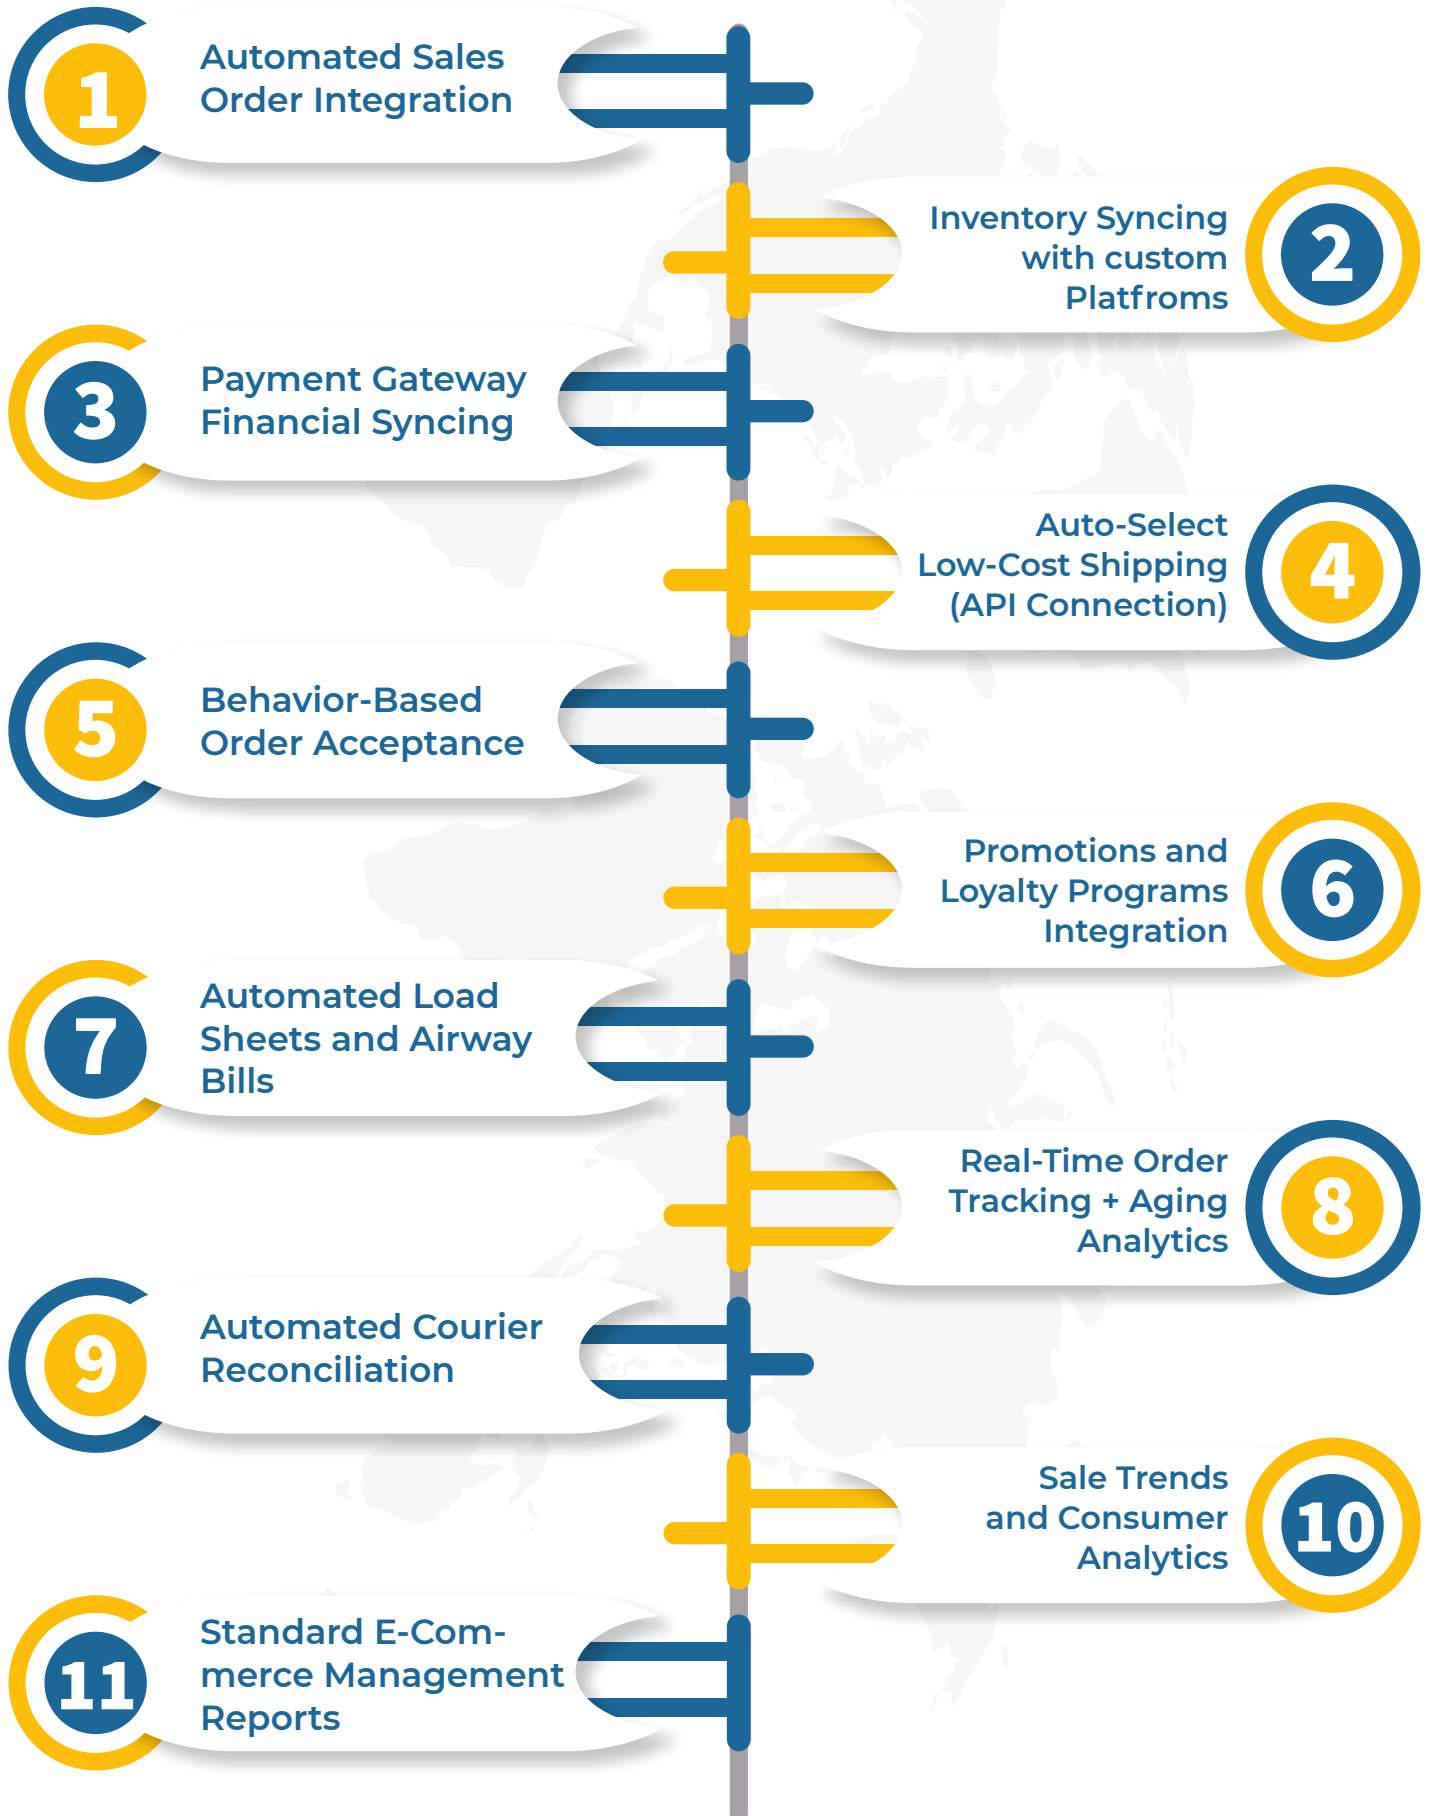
1 Automated Sales Order Integration

Inventory Syncing with custom Platfroms 2

3 Payment Gateway Financial Syncing

Auto-Select Low-Cost Shipping (API Connection) 4

5 Behavior-Based Order Acceptance

Promotions and Loyalty Programs Integration 6

7 Automated Load Sheets and Airway Bills

Real-Time Order Tracking + Aging Analytics 8

9 Automated Courier Reconciliation

Sale Trends and Consumer Analytics 10

11 Standard E-Commerce Management Reports